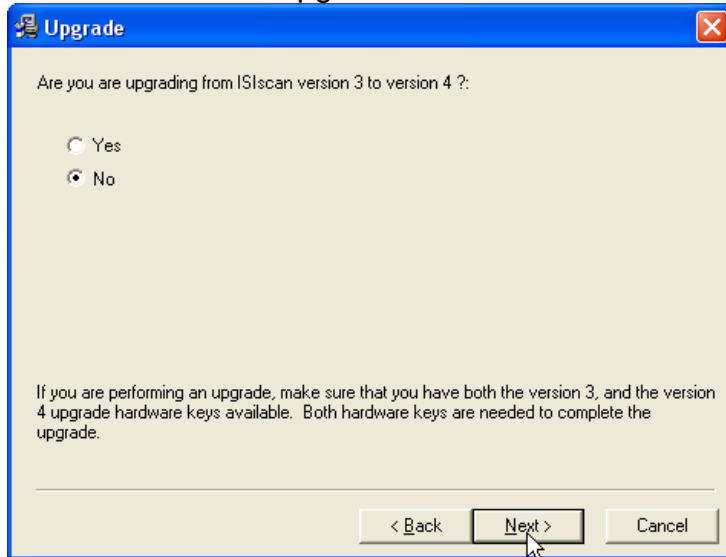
Upgrade

Are you are upgrading from ISIscan version 3 to version 4 ?:

Yes

No

If you are performing an upgrade, make sure that you have both the version 3, and the version 4 upgrade hardware keys available. Both hardware keys are needed to complete the upgrade.

< Back

Next >

Cancel